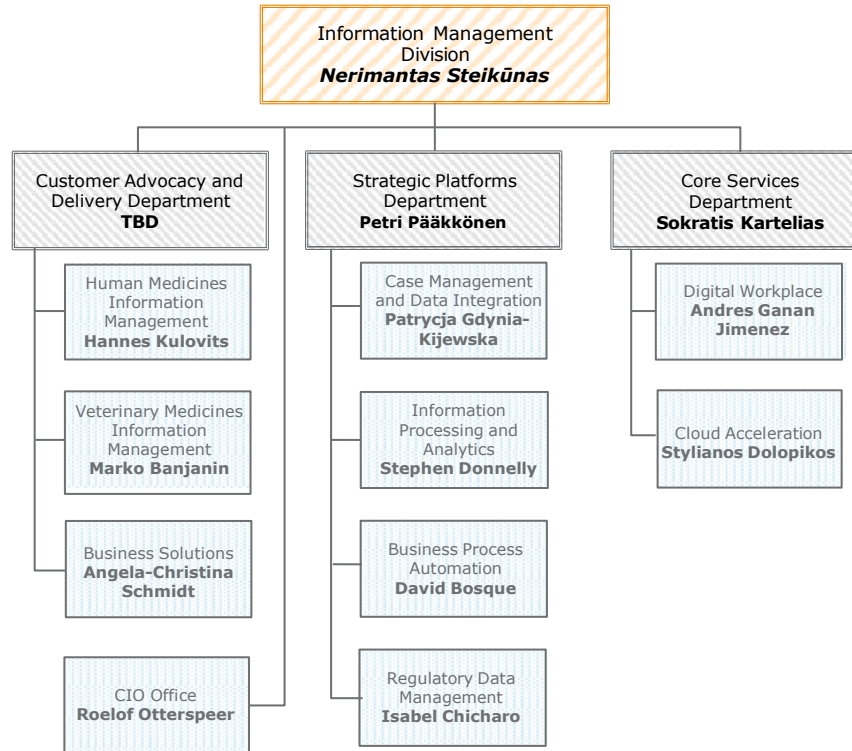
Information Management Division
***Nerimantas Steikūnas***

Customer Advocacy and Delivery Department
**TBD**

Human Medicines Information Management
**Hannes Kulovits**

Veterinary Medicines Information Management
**Marko Banjanin**

Business Solutions
**Angela-Christina Schmidt**

CIO Office
**Roelof Otterspeer**

Strategic Platforms Department
**Petri Pääkkönen**

Case Management and Data Integration
**Patrycja Gdynia-Kijewska**

Information Processing and Analytics
**Stephen Donnelly**

Business Process Automation
**David Bosque**

Regulatory Data Management
**Isabel Chicharo**

Core Services Department
**Sokratis Kartelias**

Digital Workplace
**Andres Ganan Jimenez**

Cloud Acceleration
**Stylianos Dolopikos**